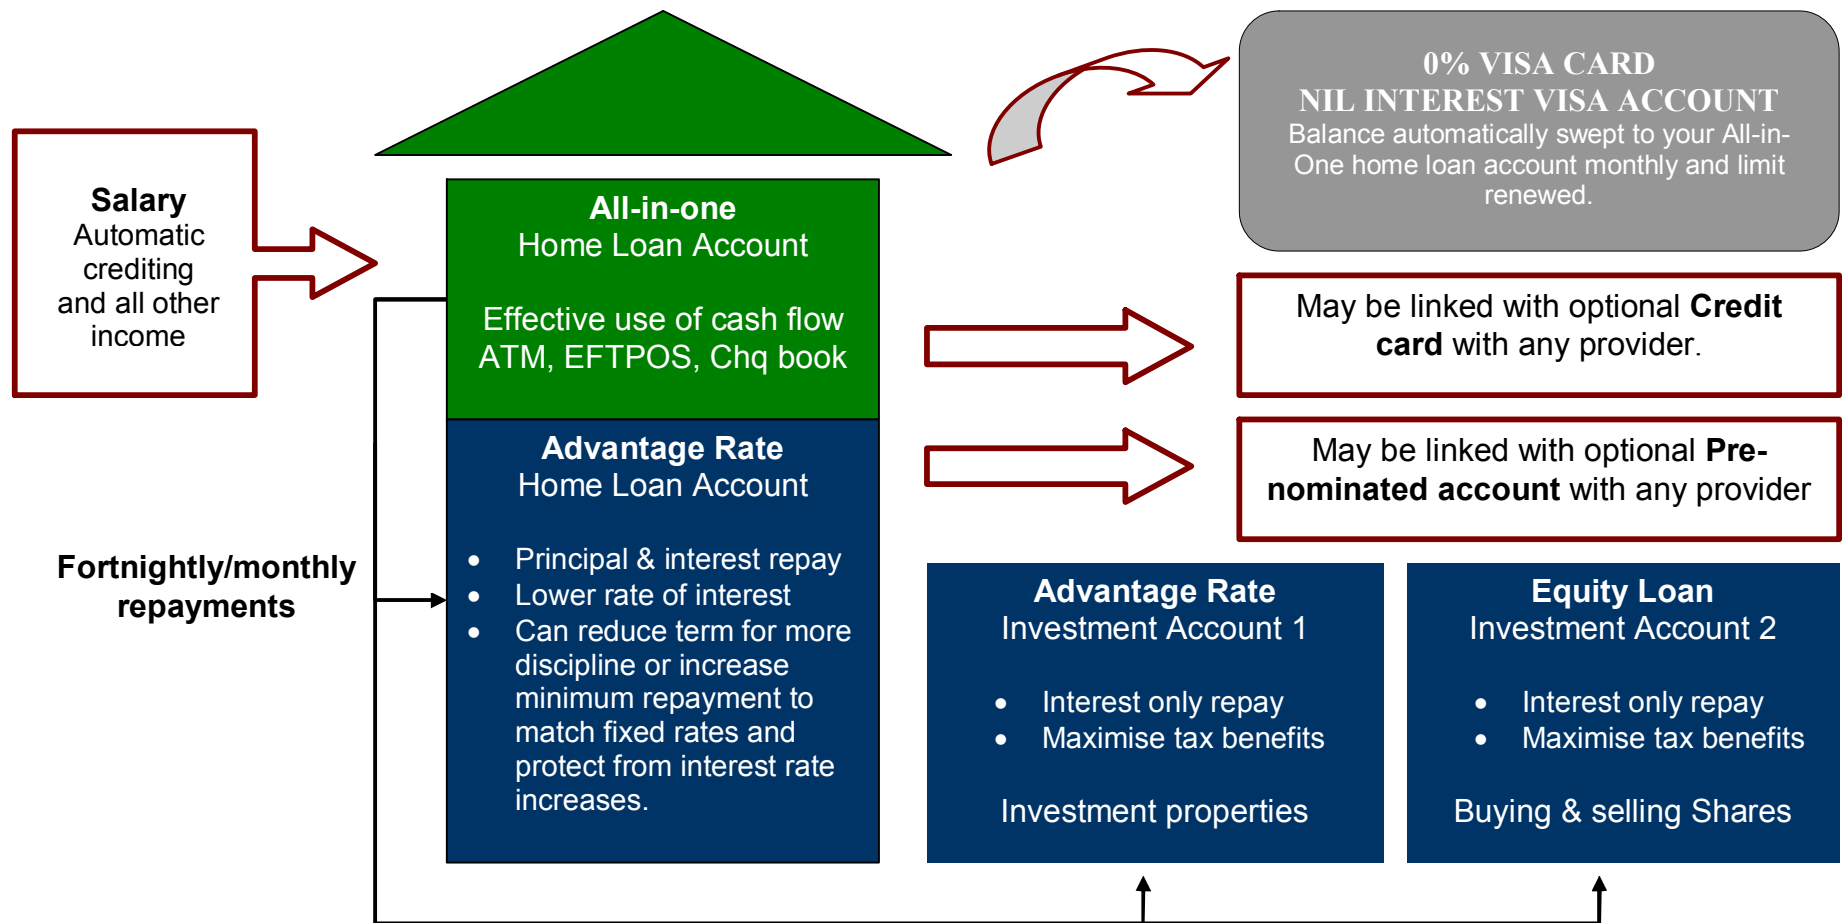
**Salary**
Automatic crediting and all other income

**All-in-one**
Home Loan Account

Effective use of cash flow
ATM, EFTPOS, Chq book

0% VISA CARD
NIL INTEREST VISA ACCOUNT
Balance automatically swept to your All-in-One home loan account monthly and limit renewed.

May be linked with optional **Credit card** with any provider.

May be linked with optional **Pre-nominated account** with any provider

**Advantage Rate**
Home Loan Account

- Principal & interest repay
- Lower rate of interest
- Can reduce term for more discipline or increase minimum repayment to match fixed rates and protect from interest rate increases.

**Fortnightly/monthly repayments**

**Advantage Rate**
Investment Account 1

- Interest only repay
- Maximise tax benefits

Investment properties

**Equity Loan**
Investment Account 2

- Interest only repay
- Maximise tax benefits

Buying & selling Shares